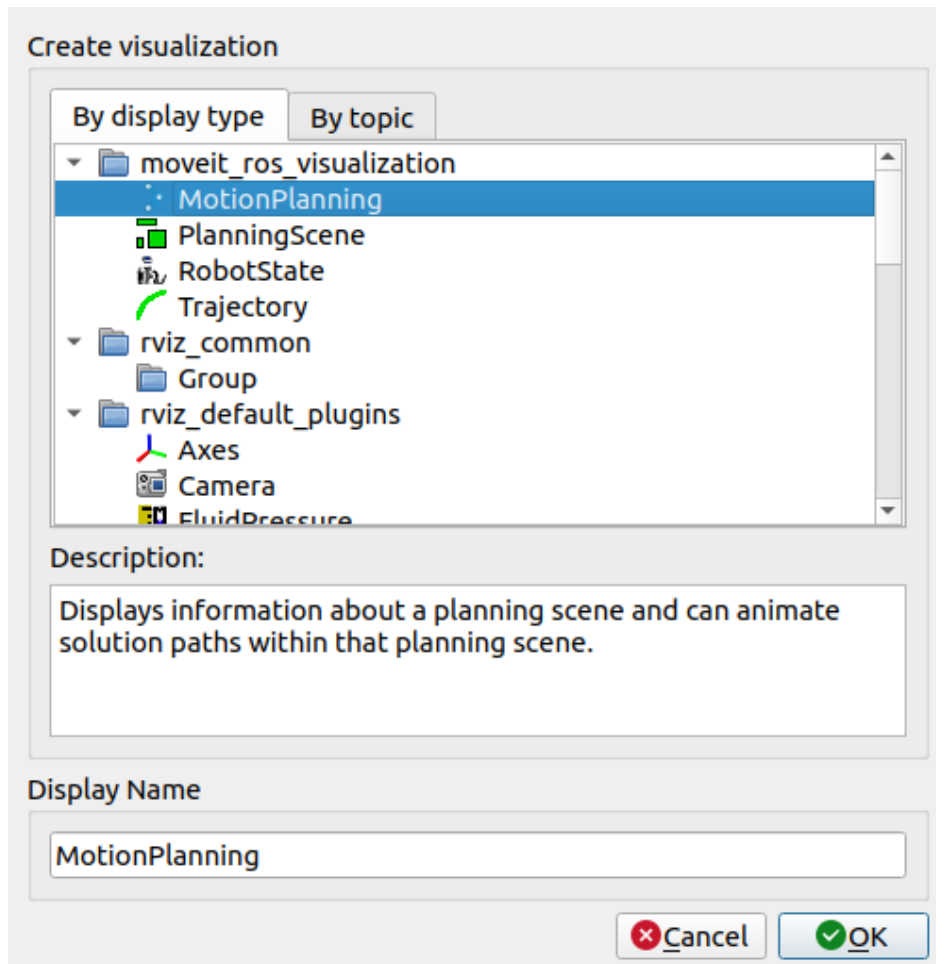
Create visualization

By display type

By topic

moveit_ros_visualization

MotionPlanning

PlanningScene

RobotState

Trajectory

rviz_common

Group

rviz_default_plugins

Axes

Camera

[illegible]

Description:

Displays information about a planning scene and can animate solution paths within that planning scene.

Display Name

MotionPlanning

Cancel

OK